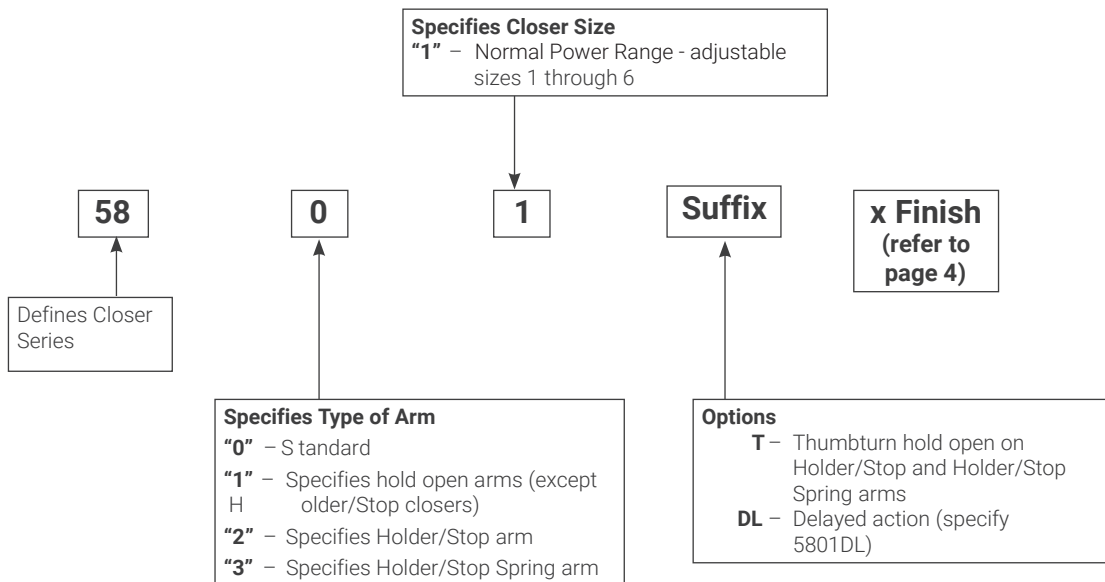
**Specifies Closer Size**
**"1"** – Normal Power Range - adjustable sizes 1 through 6

**58**

**0**

**1**

**Suffix**

**x Finish (refer to page 4)**

Defines Closer Series

**Specifies Type of Arm**
**"0"** – S tandard
**"1"** – Specifies hold open arms (except H older/Stop closers)
**"2"** – Specifies Holder/Stop arm
**"3"** – Specifies Holder/Stop Spring arm

**Options**
**T** – Thumbturn hold open on Holder/Stop and Holder/Stop Spring arms
**DL** – Delayed action (specify 5801DL)